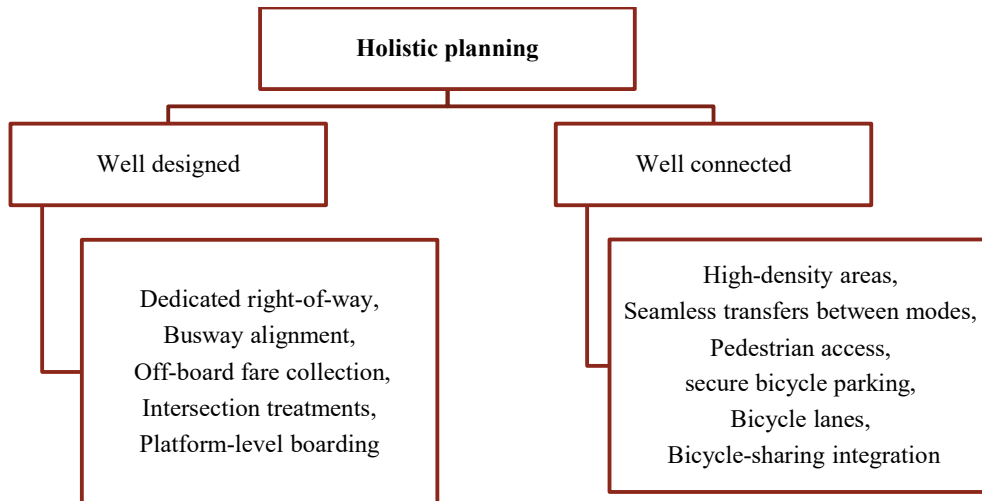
Holistic planning

Well designed

Dedicated right-of-way,
Busway alignment,
Off-board fare collection,
Intersection treatments,
Platform-level boarding

Well connected

High-density areas,
Seamless transfers between modes,
Pedestrian access,
secure bicycle parking,
Bicycle lanes,
Bicycle-sharing integration